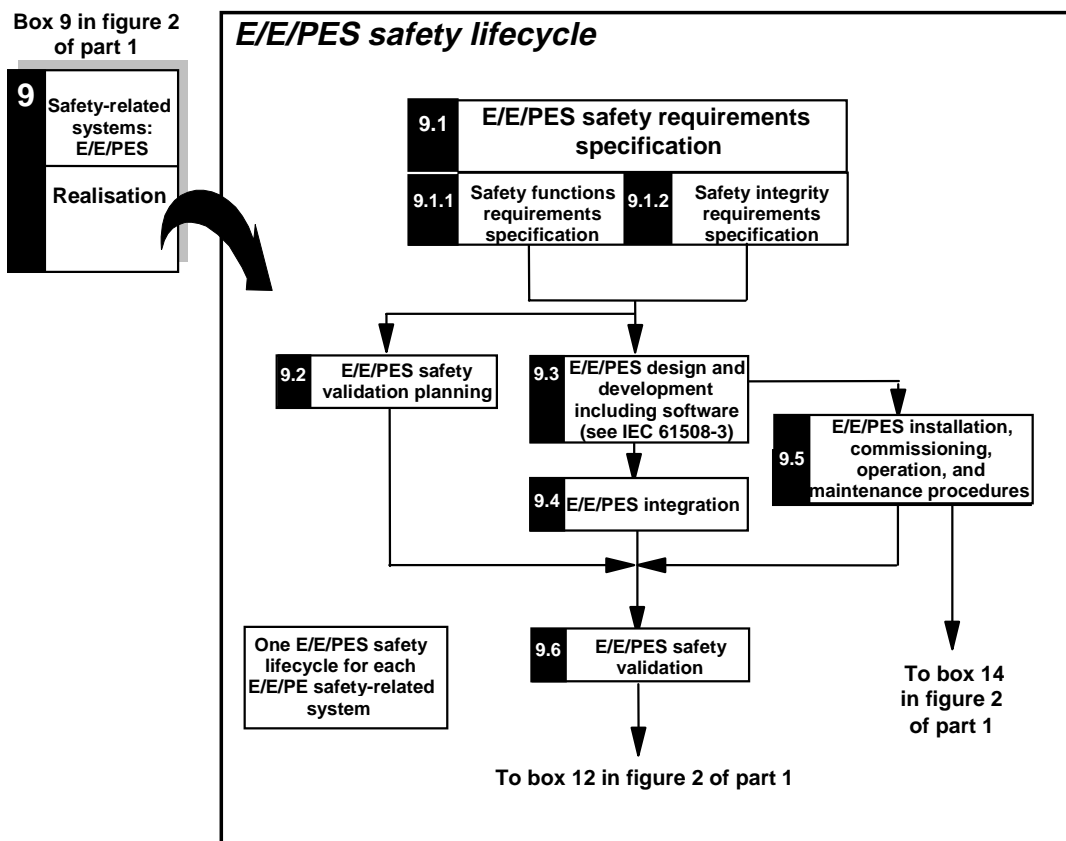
Box 9 in figure 2 of part 1

9 Safety-related systems: E/E/PES

Realisation

E/E/PES safety lifecycle

9.1 E/E/PES safety requirements specification

9.1.1 Safety functions requirements specification

9.1.2 Safety integrity requirements specification

9.2 E/E/PES safety validation planning

9.3 E/E/PES design and development including software (see IEC 61508-3)

9.5 E/E/PES installation, commissioning, operation, and maintenance procedures

9.4 E/E/PES integration

One E/E/PES safety lifecycle for each E/E/PE safety-related system

9.6 E/E/PES safety validation

To box 14 in figure 2 of part 1

To box 12 in figure 2 of part 1